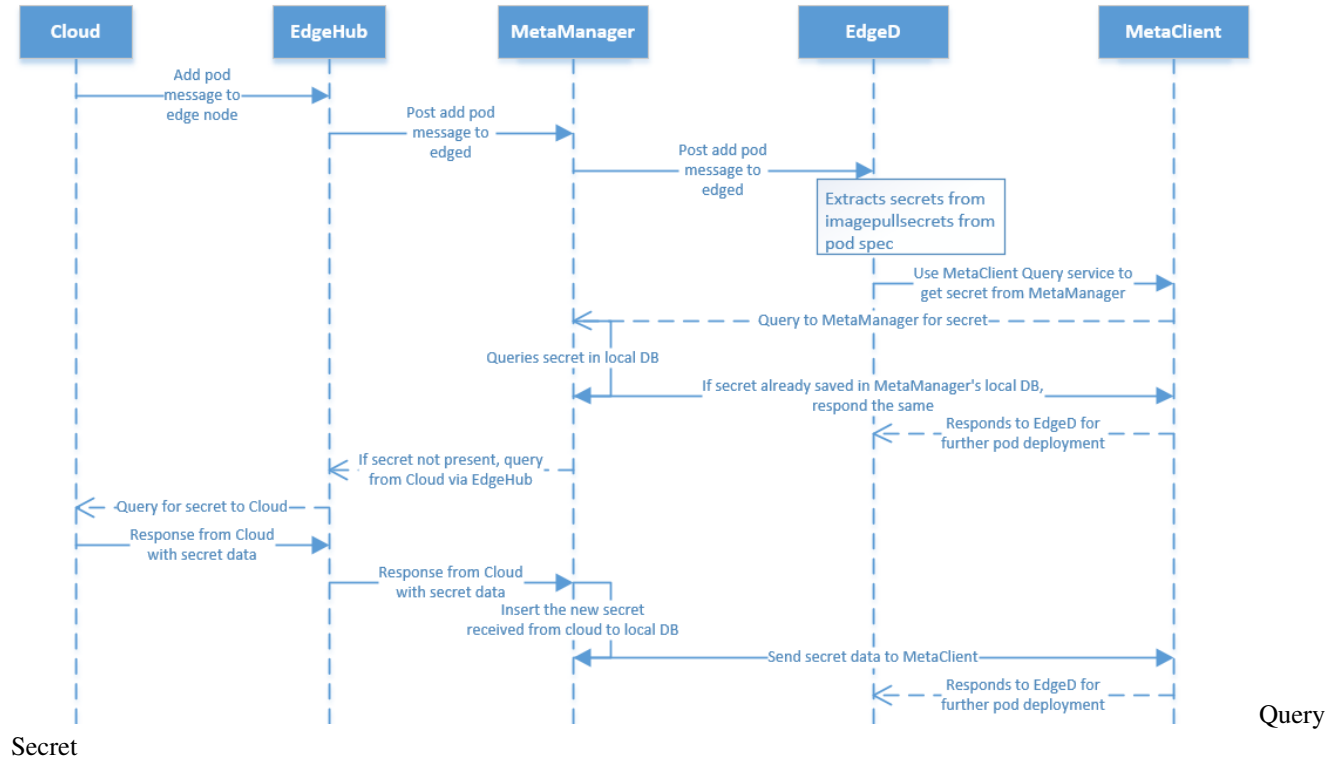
Cloud

EdgeHub

MetaManager

EdgeD

MetaClient

Add pod message to edge node

Post add pod message to edged

Post add pod message to edged

Extracts secrets from imagepullsecrets from pod spec

Use MetaClient Query service to get secret from MetaManager

Query to MetaManager for secret

Queries secret in local DB

If secret already saved in MetaManager's local DB, respond the same

Responds to EdgeD for further pod deployment

If secret not present, query from Cloud via EdgeHub

Query for secret to Cloud

Response from Cloud with secret data

Response from Cloud with secret data

Insert the new secret received from cloud to local DB

Send secret data to MetaClient

Responds to EdgeD for further pod deployment

Query Secret